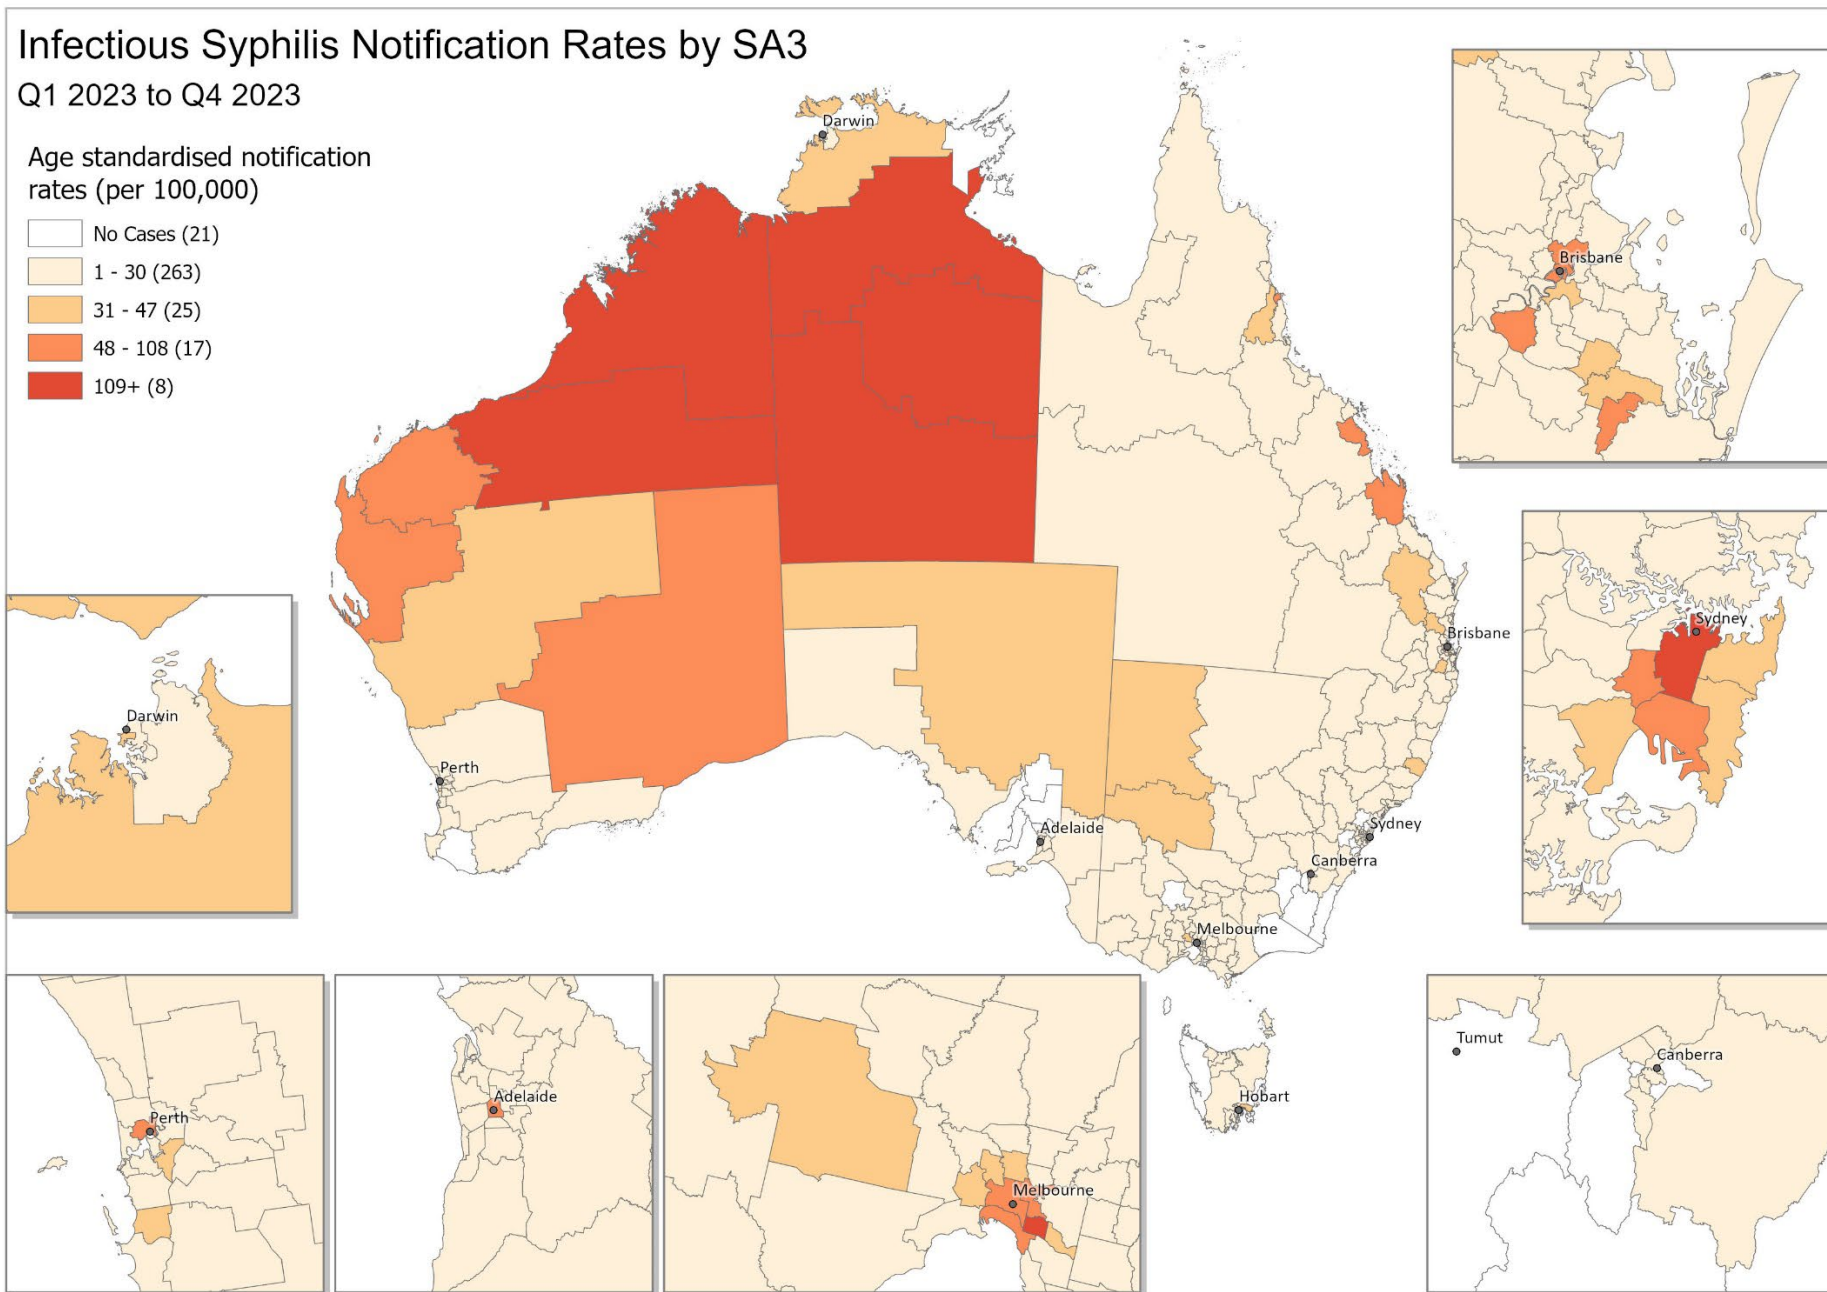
Infectious Syphilis Notification Rates by SA3
Q1 2023 to Q4 2023

Age standardised notification rates (per 100,000)

No Cases (21)
1 - 30 (263)
31 - 47 (25)
48 - 108 (17)
109+ (8)

Darwin
Brisbane
Perth
Adelaide
Sydney
Canberra
Melbourne
Hobart

Brisbane

Sydney

Darwin

Perth

Adelaide

Melbourne

Tumut
Canberra